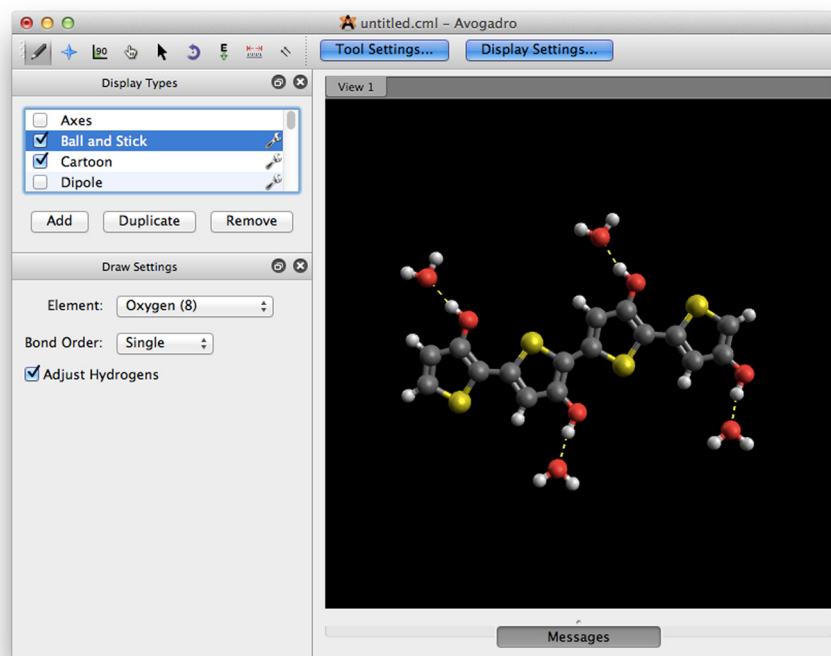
untitled.cml – Avogadro

90

Tool Settings...

Display Settings...

Display Types

Axes

Ball and Stick

Cartoon

Dipole

Add

Duplicate

Remove

Draw Settings

Element: Oxygen (8)

Bond Order: Single

Adjust Hydrogens

View 1

Messages